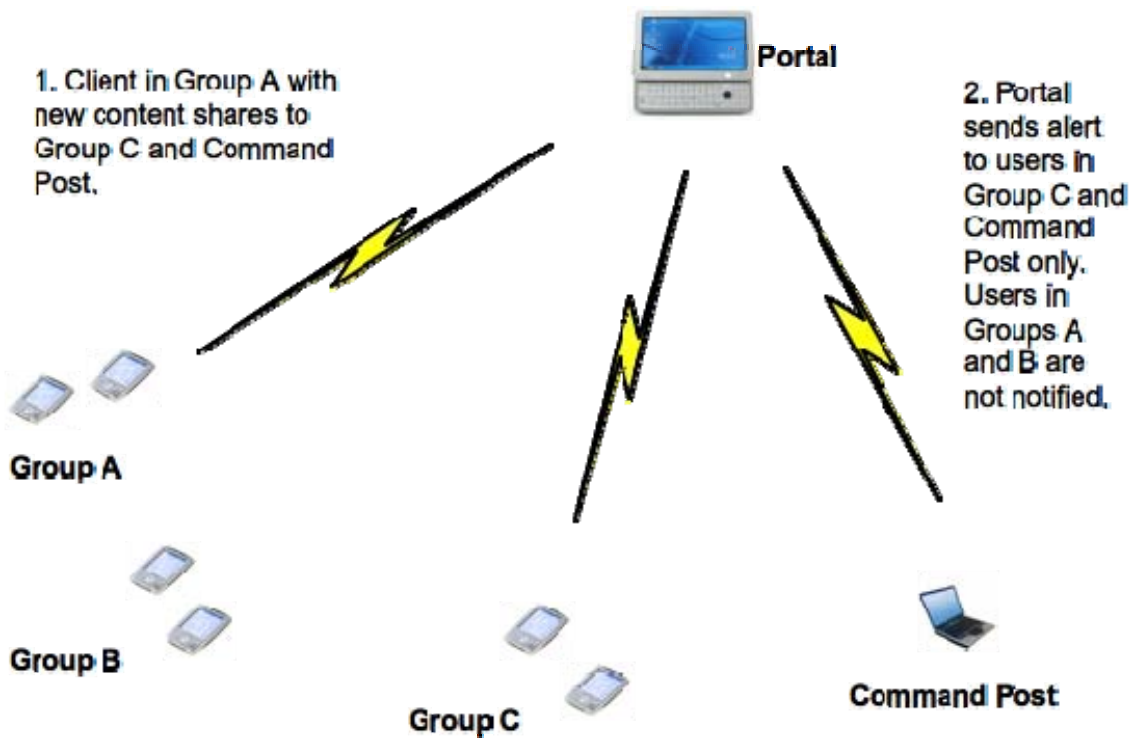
1. Client in Group A with new content shares to Group C and Command Post.

Portal

2. Portal sends alert to users in Group C and Command Post only. Users in Groups A and B are not notified.

Group A

Group B

Group C

Command Post